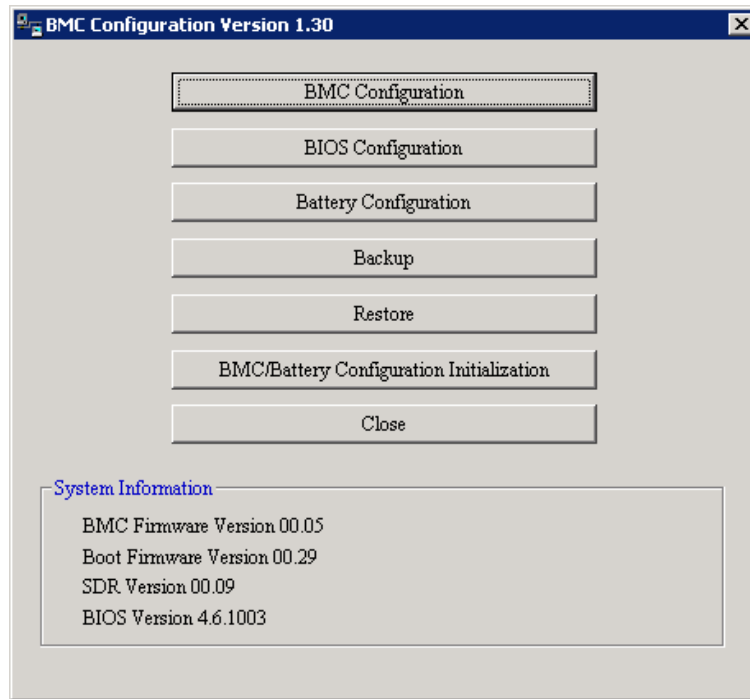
BMC Configuration Version 1.30

BMC Configuration

BIOS Configuration

Battery Configuration

Backup

Restore

BMC/Battery Configuration Initialization

Close

System Information

BMC Firmware Version 00.05

Boot Firmware Version 00.29

SDR Version 00.09

BIOS Version 4.6.1003